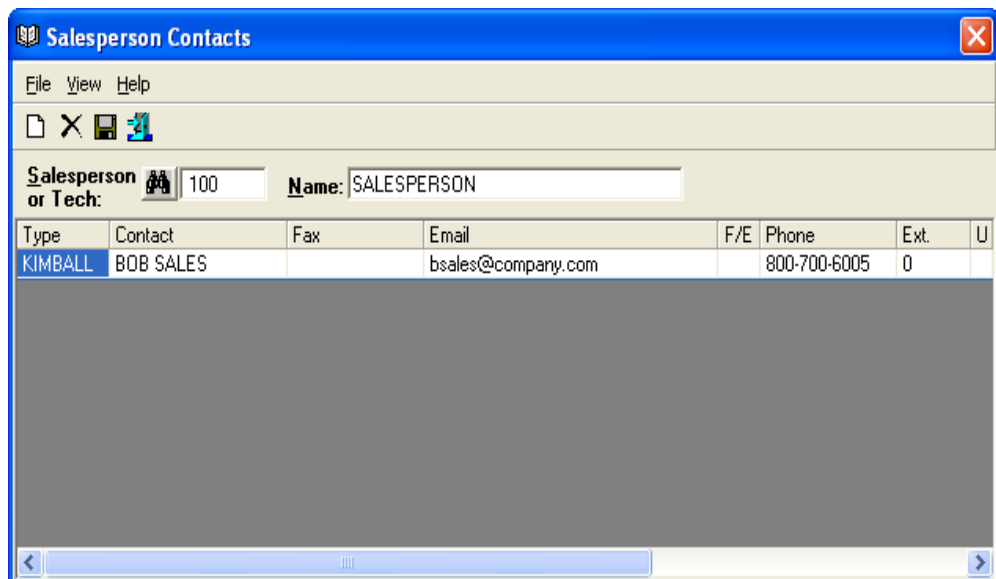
Salesperson Contacts

File View Help

Salesperson or Tech: 100 Name: SALESPERSON

| Type | Contact | Fax | Email | F/E | Phone | Ext. | U |
|---|---|---|---|---|---|---|---|
| KIMBALL | BOB SALES | | bsales@company.com | | 800-700-6005 | 0 | |